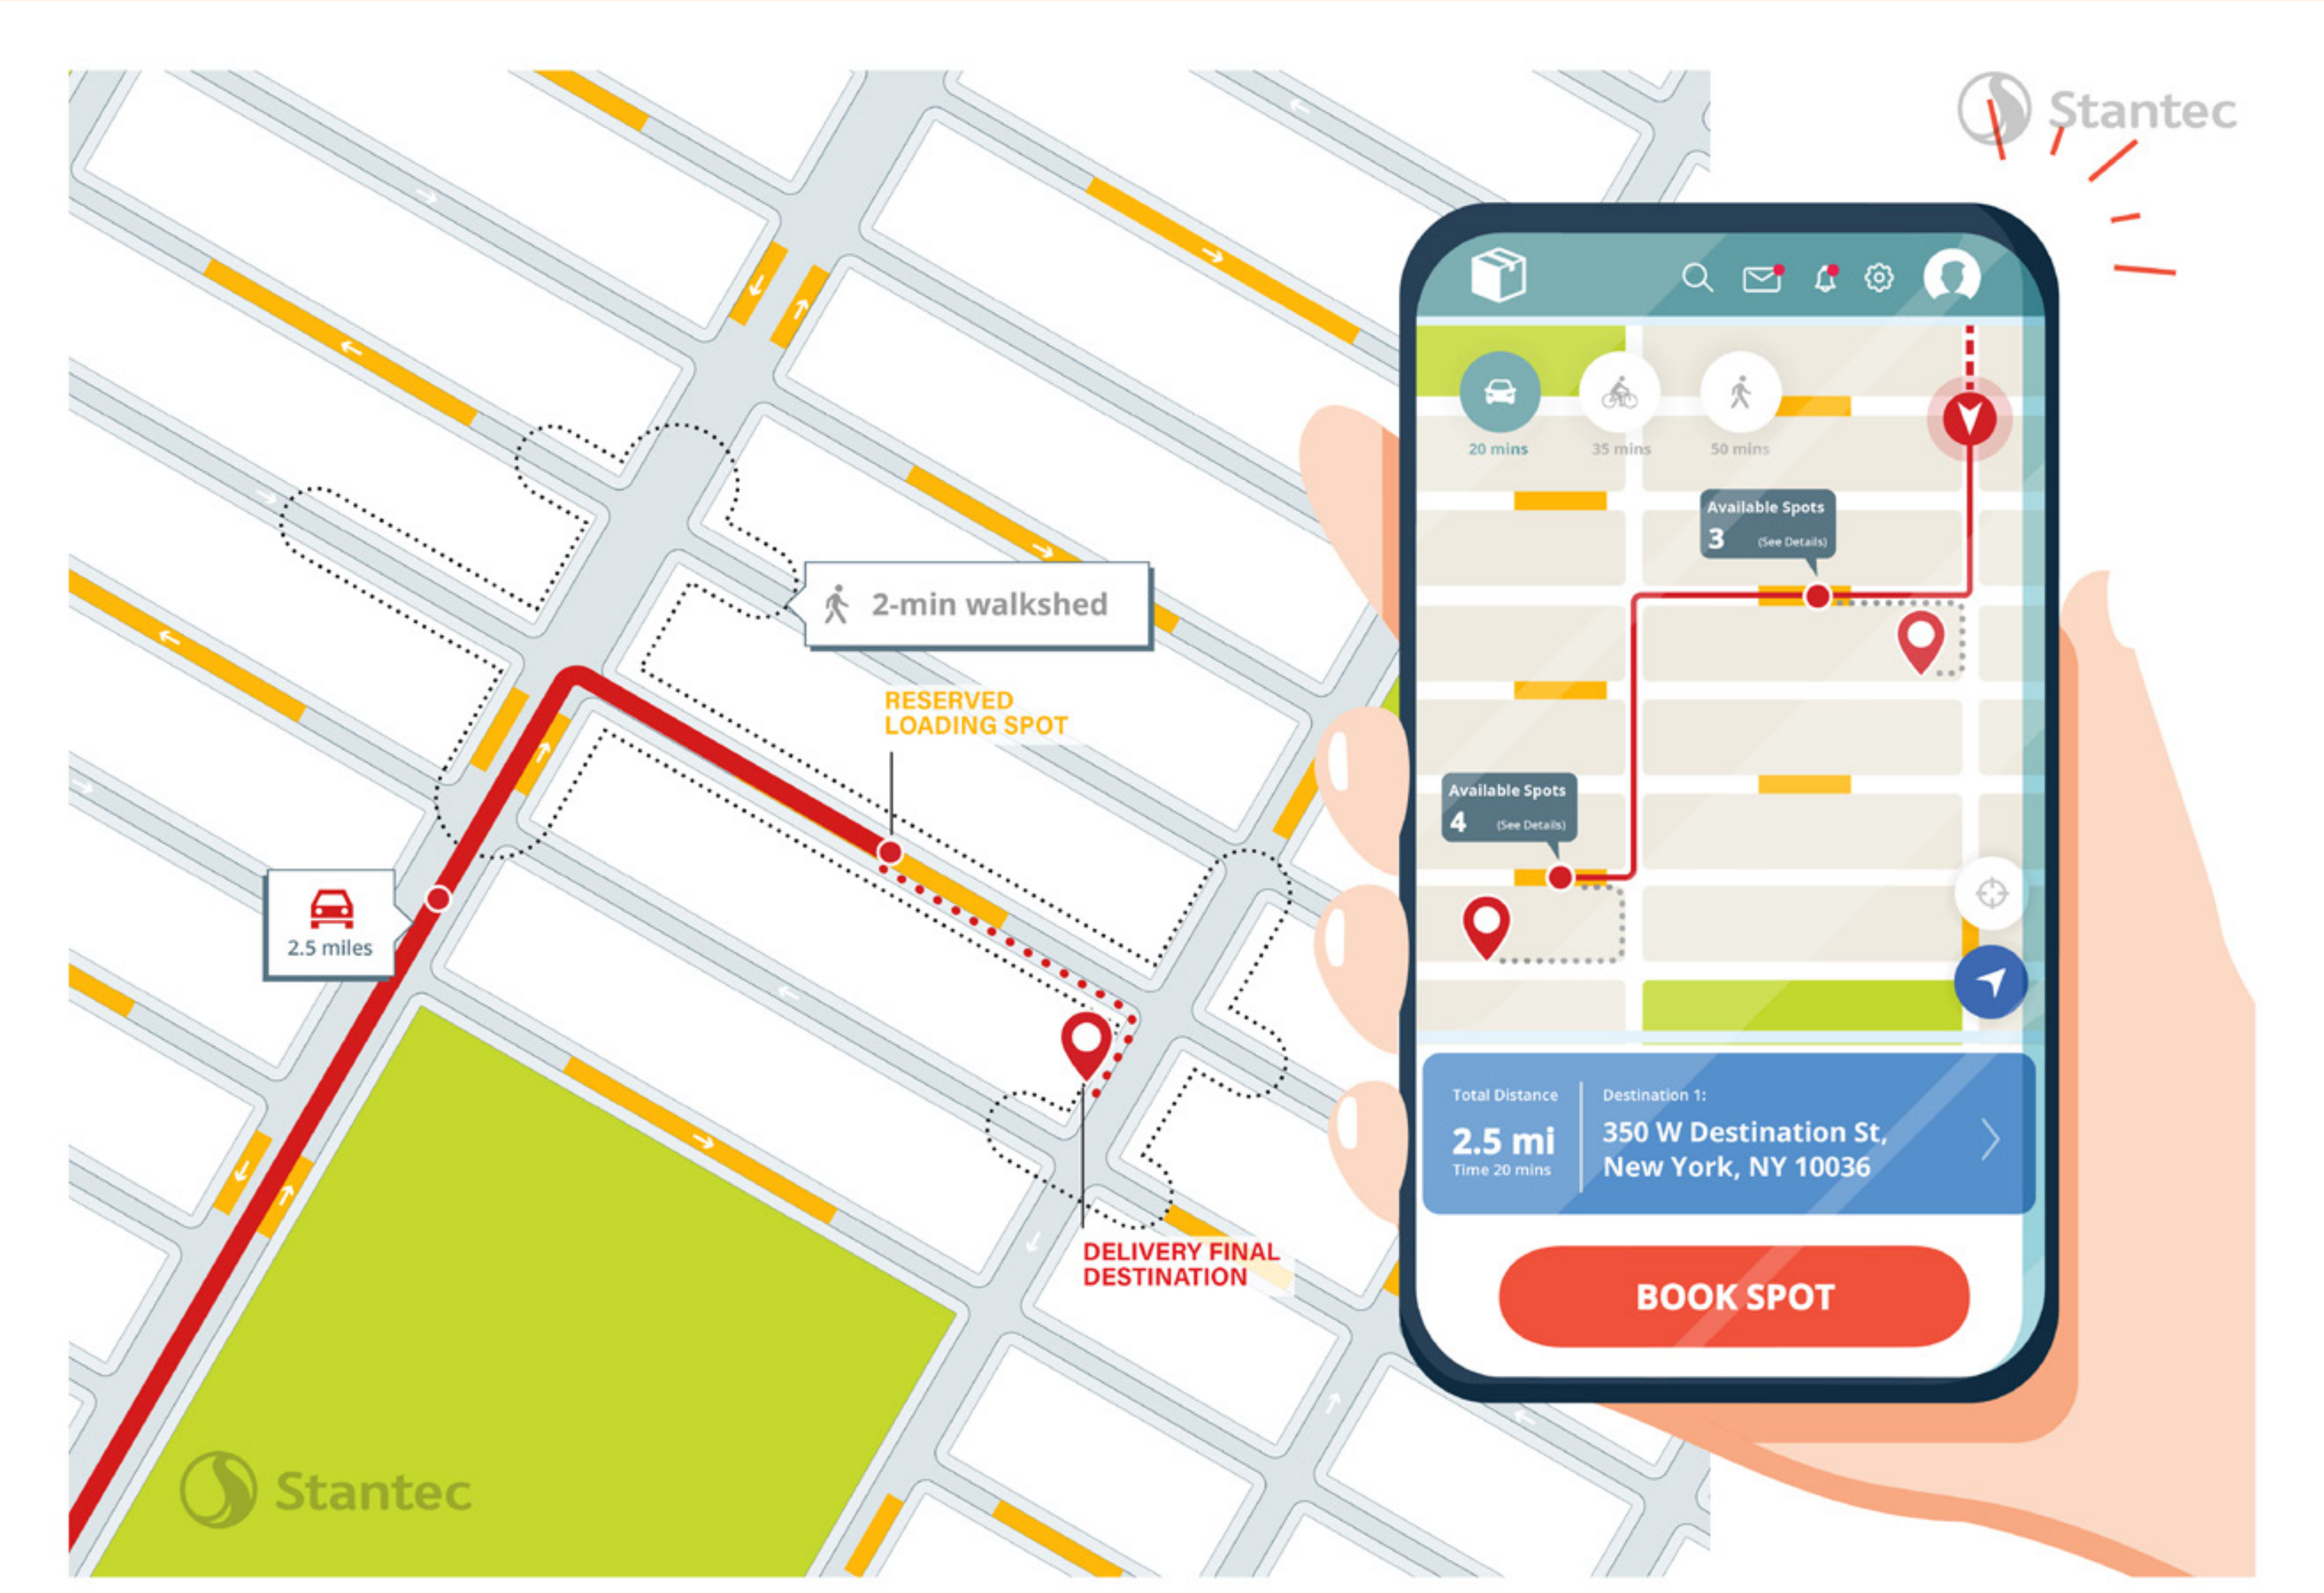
Stantec

2-min walkshed

RESERVED LOADING SPOT

2.5 miles

DELIVERY FINAL DESTINATION

Stantec

20 mins

35 mins

50 mins

Available Spots
3 (See Details)

Available Spots
4 (See Details)

Total Distance
2.5 mi
Time 20 mins

Destination 1:
350 W Destination St, New York, NY 10036

BOOK SPOT